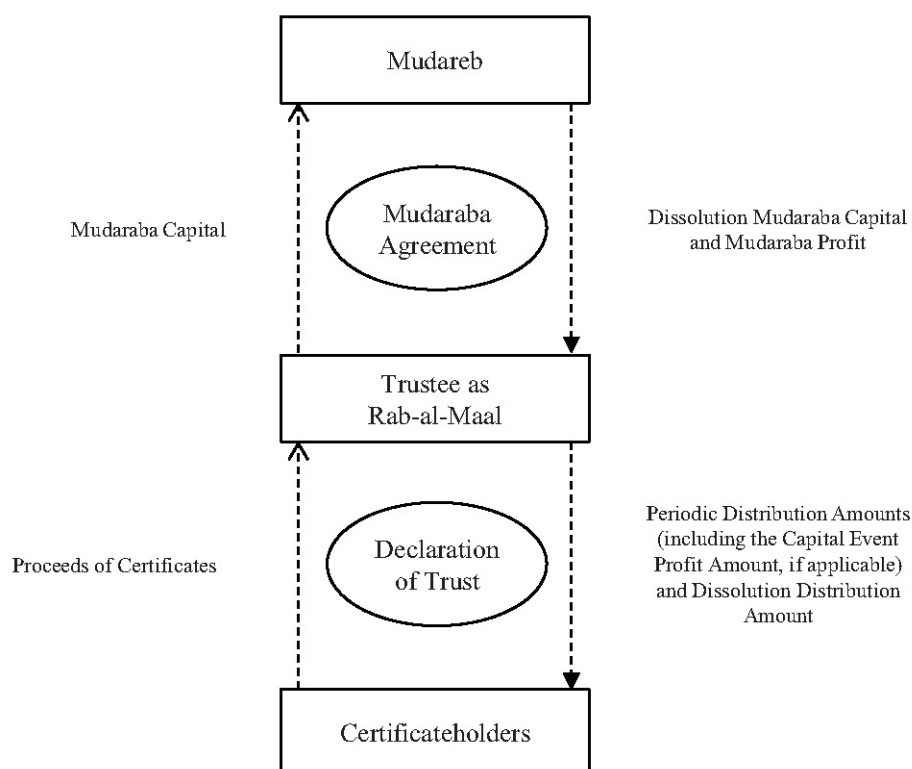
Mudareb

Mudaraba Capital

Mudaraba Agreement

Dissolution Mudaraba Capital and Mudaraba Profit

Trustee as Rab-al-Maal

Proceeds of Certificates

Declaration of Trust

Periodic Distribution Amounts (including the Capital Event Profit Amount, if applicable) and Dissolution Distribution Amount

Certificateholders